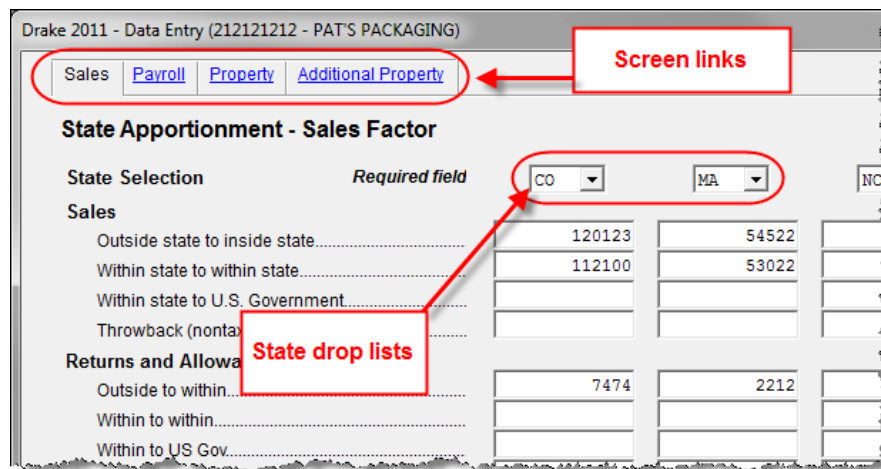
Drake 2011 - Data Entry (212121212 - PAT'S PACKAGING)

Sales | Payroll | Property | Additional Property

Screen links

State Apportionment - Sales Factor

State Selection

Required field

CO

MA

NC

Sales

Outside state to inside state

120123

54522

Within state to within state

112100

53022

Within state to U.S. Government

Throwback (nontax

Returns and Allowa

State drop lists

Outside to within

7474

2212

Within to within

Within to US Gov